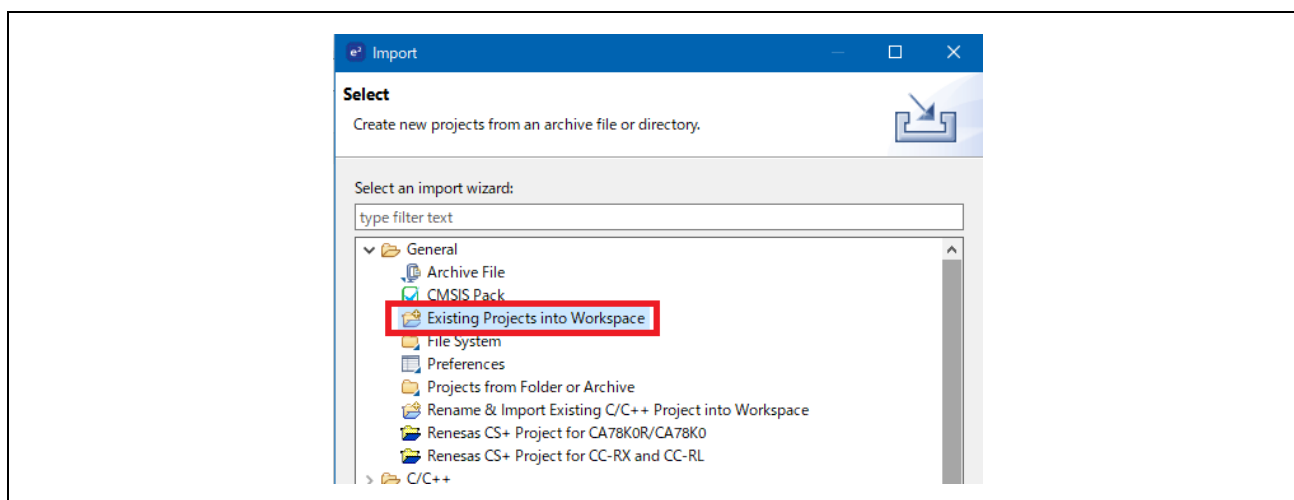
Import

Select

Create new projects from an archive file or directory.

Select an import wizard:

type filter text

General
Archive File
CMSIS Pack
Existing Projects into Workspace
File System
Preferences
Projects from Folder or Archive
Rename & Import Existing C/C++ Project into Workspace
Renesas CS+ Project for CA78K0R/CA78K0
Renesas CS+ Project for CC-RX and CC-RL
C/C++